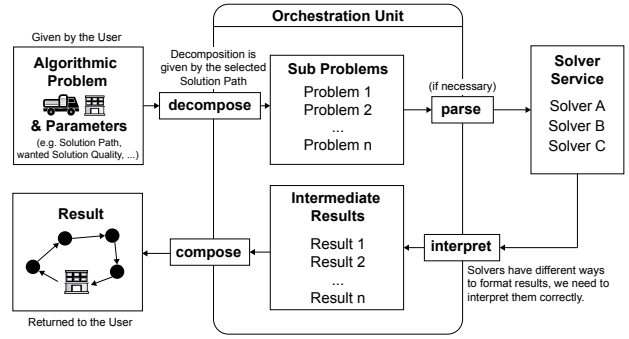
Orchestration Unit

Given by the User

Algorithmic Problem

& Parameters

(e.g. Solution Path, wanted Solution Quality, ...)

Decomposition is given by the selected Solution Path

decompose

Sub Problems

Problem 1
Problem 2
...
Problem n

(if necessary)

parse

Solver Service

Solver A
Solver B
Solver C

Result

compose

Intermediate Results

Result 1
Result 2
...
Result n

interpret

Solvers have different ways to format results, we need to interpret them correctly.

Returned to the User